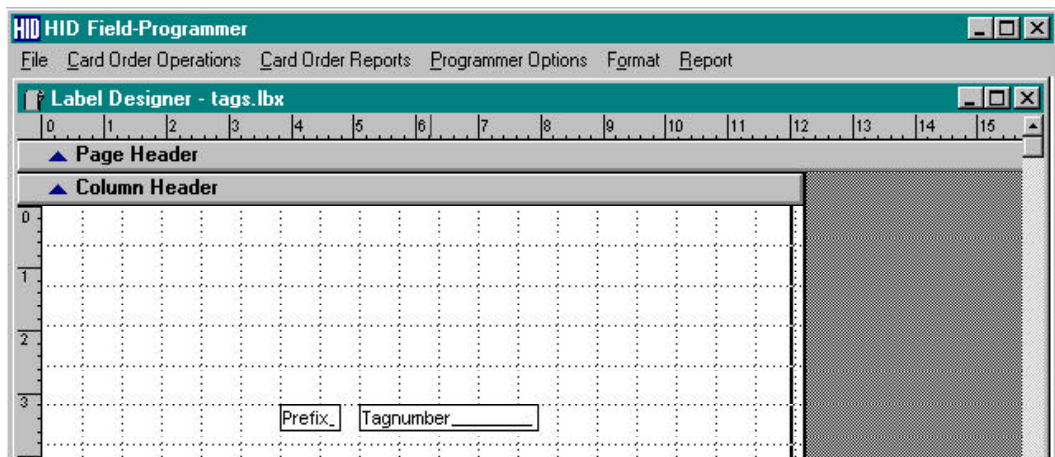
HID HID Field-Programmer

File Card Order Operations Card Order Reports Programmer Options Format Report

Label Designer - tags.lbx

0 1 2 3 4 5 6 7 8 9 10 11 12 13 14 15

▲ Page Header

▲ Column Header

0

1

2

3

Prefix_

Tagnumber________